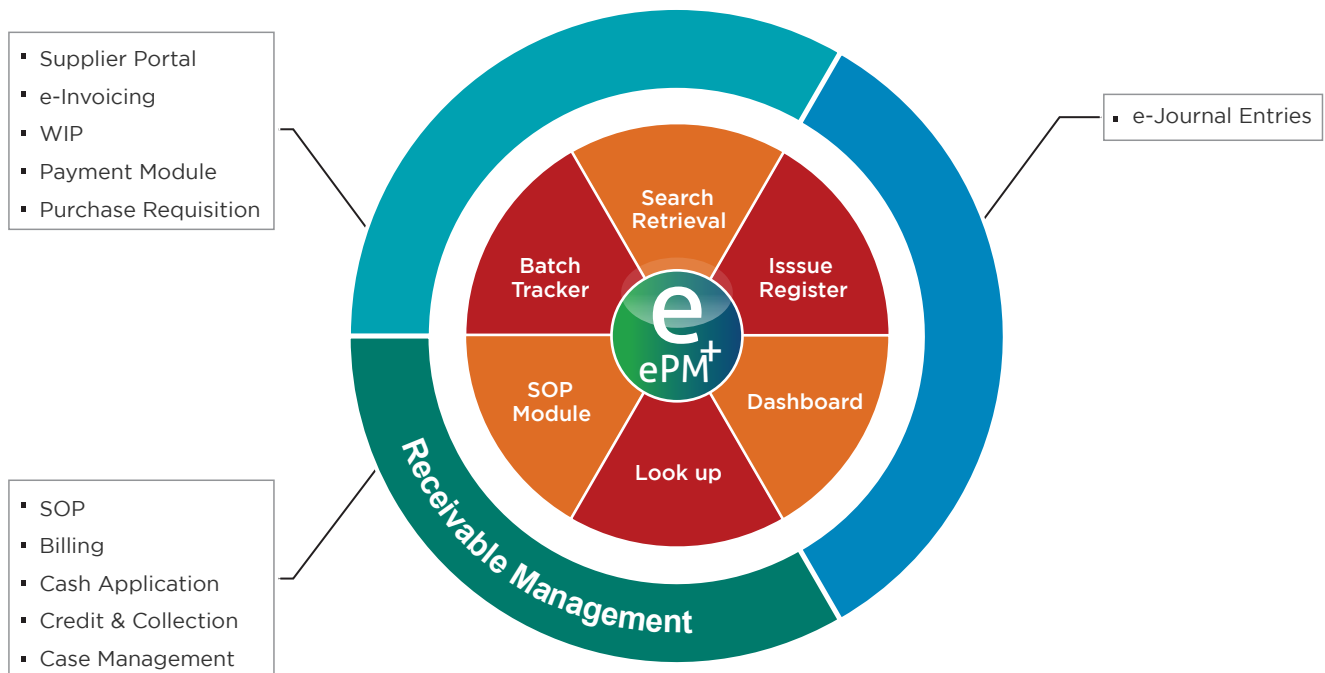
- Supplier Portal
- e-Invoicing
- WIP
- Payment Module
- Purchase Requisition

- e-Journal Entries

Search Retrieval

Batch Tracker

Isssue Register

e
ePM+

SOP Module

Dashboard

Look up

Receivable Management

- SOP
- Billing
- Cash Application
- Credit & Collection
- Case Management